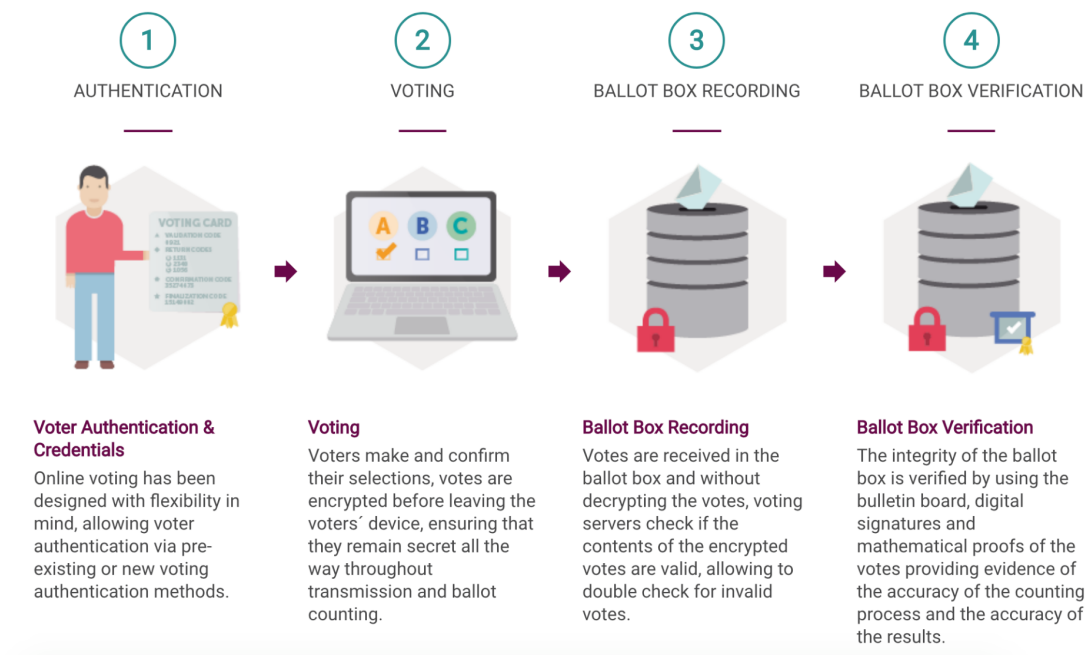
1

AUTHENTICATION

2

VOTING

3

BALLOT BOX RECORDING

4

BALLOT BOX VERIFICATION

VOTING CARD

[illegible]

A B C

Voter Authentication & Credentials

Online voting has been designed with flexibility in mind, allowing voter authentication via pre-existing or new voting authentication methods.

Voting

Voters make and confirm their selections, votes are encrypted before leaving the voters´ device, ensuring that they remain secret all the way throughout transmission and ballot counting.

Ballot Box Recording

Votes are received in the ballot box and without decrypting the votes, voting servers check if the contents of the encrypted votes are valid, allowing to double check for invalid votes.

Ballot Box Verification

The integrity of the ballot box is verified by using the bulletin board, digital signatures and mathematical proofs of the votes providing evidence of the accuracy of the counting process and the accuracy of the results.